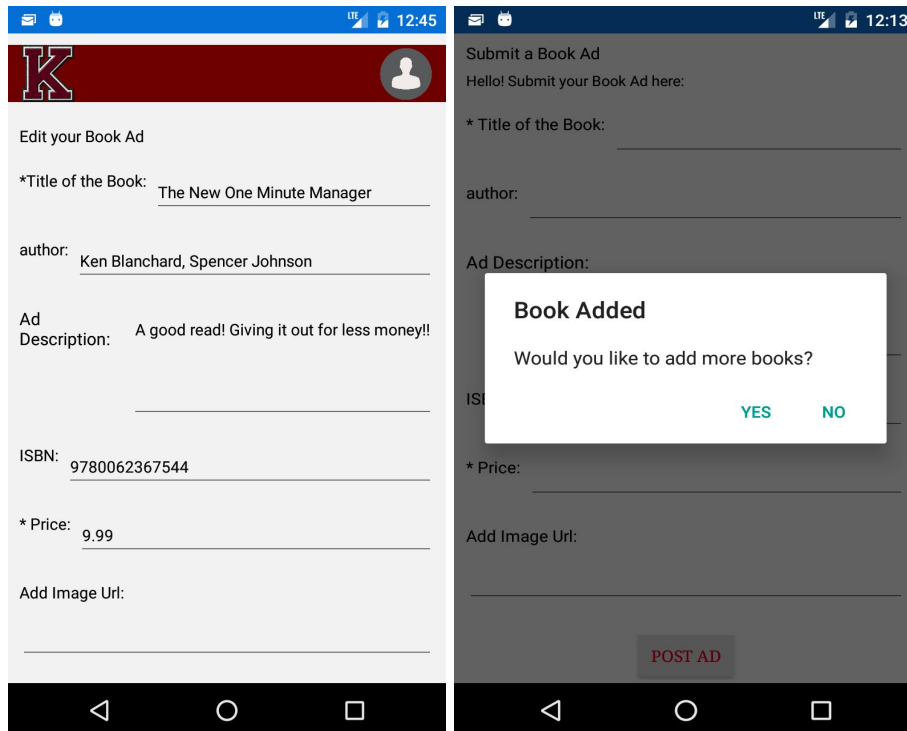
LTE 12:45

K

Edit your Book Ad

*Title of the Book: The New One Minute Manager

author: Ken Blanchard, Spencer Johnson

Ad Description: A good read! Giving it out for less money!!

ISBN: 9780062367544

* Price: 9.99

Add Image Url:

LTE 12:13

Submit a Book Ad

Hello! Submit your Book Ad here:

* Title of the Book:

author:

Ad Description:

ISI

* Price:

Add Image Url:

POST AD

Book Added

Would you like to add more books?

YES NO